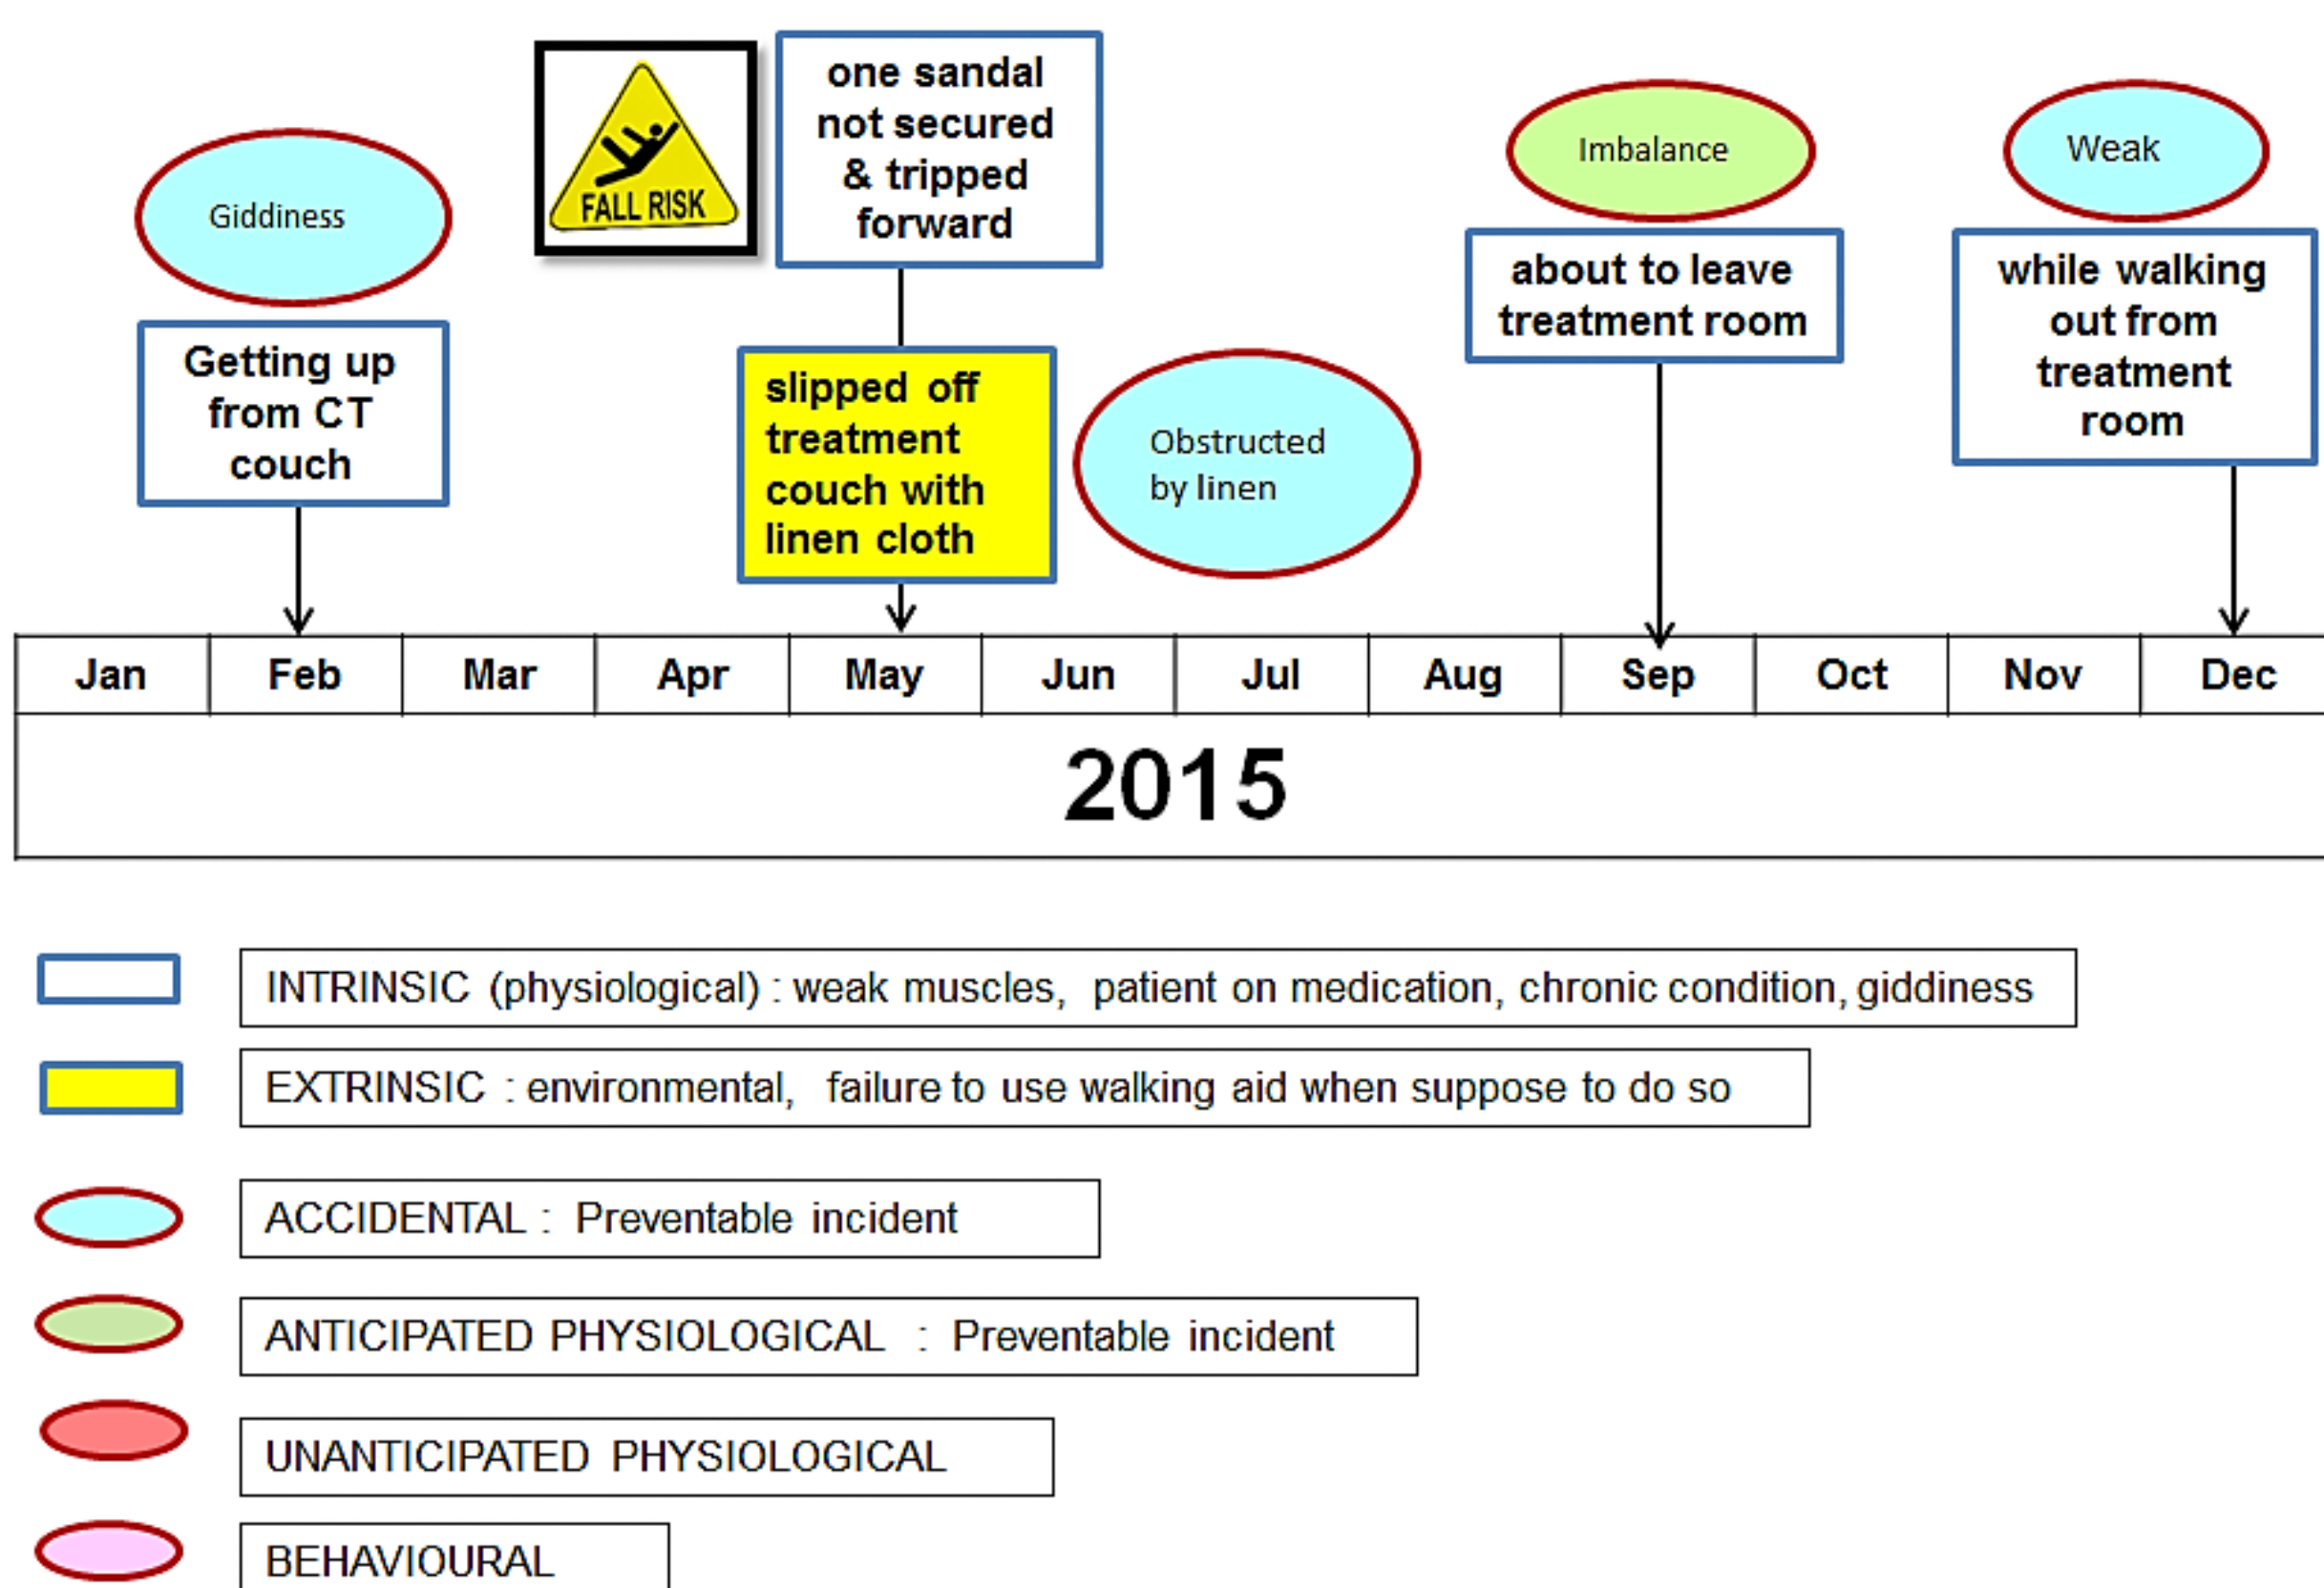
Giddiness

Getting up from CT couch

FALL RISK

one sandal not secured & tripped forward

slipped off treatment couch with linen cloth

Obstructed by linen

Imbalance

about to leave treatment room

Weak

while walking out from treatment room

| Jan | Feb | Mar | Apr | May | Jun | Jul | Aug | Sep | Oct | Nov | Dec |
|---|---|---|---|---|---|---|---|---|---|---|---|

2015

INTRINSIC (physiological) : weak muscles, patient on medication, chronic condition, giddiness

EXTRINSIC : environmental, failure to use walking aid when suppose to do so

ACCIDENTAL : Preventable incident

ANTICIPATED PHYSIOLOGICAL : Preventable incident

UNANTICIPATED PHYSIOLOGICAL

BEHAVIOURAL